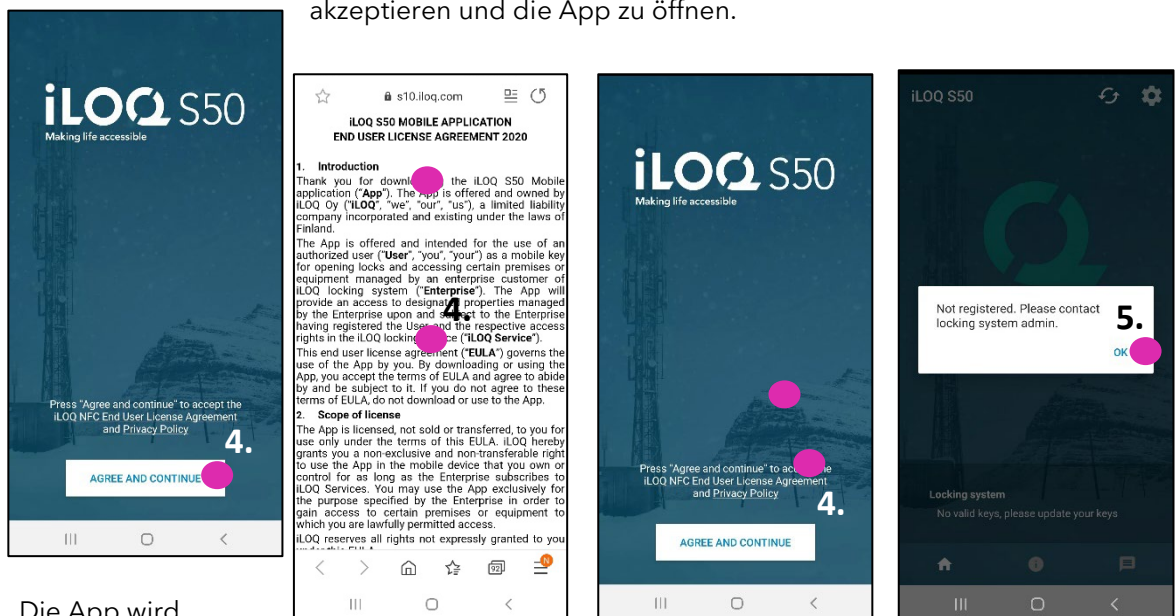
akzeptieren und die App zu öffnen.

iLOQ S50
Making life accessible

Press "Agree and continue" to accept the iLOQ NFC End User License Agreement and Privacy Policy

4.

AGREE AND CONTINUE

s10.iloq.com

iLOQ S50 MOBILE APPLICATION
END USER LICENSE AGREEMENT 2020

1. Introduction
Thank you for downl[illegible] the iLOQ S50 Mobile application ("App"). The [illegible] is offered and owned by iLOQ Oy ("iLOQ", "we", "our", "us"), a limited liability company incorporated and existing under the laws of Finland.
The App is offered and intended for the use of an authorized user ("User", "you", "your") as a mobile key for opening locks and accessing certain premises or equipment managed by an enterprise customer of iLOQ locking system ("Enterprise"). The App will provide an access to design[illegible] properties managed by the Enterprise upon and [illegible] to the Enterprise having registered the Use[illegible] the respective access rights in the iLOQ lockin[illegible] ("iLOQ Service").
This end user license agre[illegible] ("EULA") governs the use of the App by you. By downloading or using the App, you accept the terms of EULA and agree to abide by and be subject to it. If you do not agree to these terms of EULA, do not download or use to the App.
2. Scope of license
The App is licensed, not sold or transferred, to you for use only under the terms of this EULA. iLOQ hereby grants you a non-exclusive and non-transferable right to use the App in the mobile device that you own or control for as long as the Enterprise subscribes to iLOQ Services. You may use the App exclusively for the purpose specified by the Enterprise in order to gain access to certain premises or equipment to which you are lawfully permitted access.
iLOQ reserves all rights not expressly granted to you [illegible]

4.

iLOQ S50
Making life accessible

Press "Agree and continue" to ac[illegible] iLOQ NFC End User License Agreement and Privacy Policy

4.

AGREE AND CONTINUE

iLOQ S50

Not registered. Please contact locking system admin.

5.

OK

Locking system
No valid keys, please update your keys

Die App wird